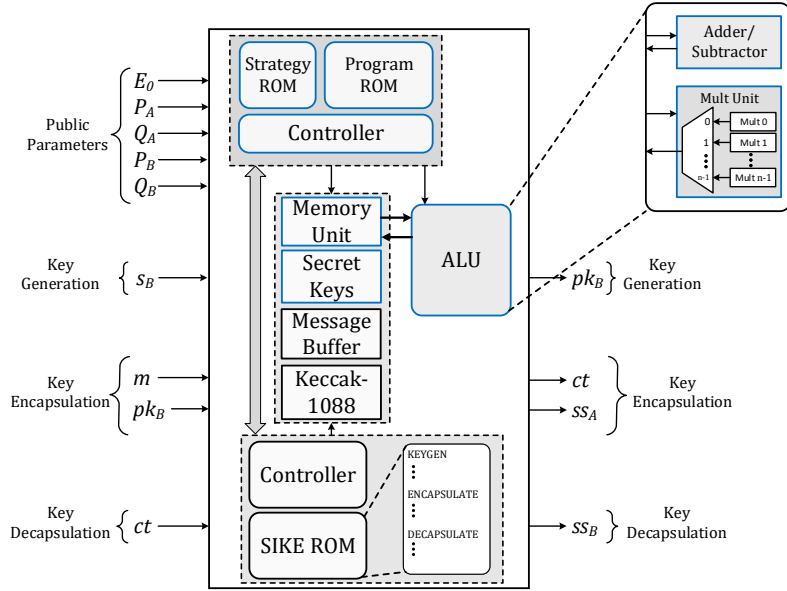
Public Parameters
$E_0$
$P_A$
$Q_A$
$P_B$
$Q_B$

Key Generation
$s_B$

Key Encapsulation
$m$
$pk_B$

Key Decapsulation
$ct$

Strategy ROM
Program ROM
Controller

Memory Unit
Secret Keys
Message Buffer
Keccak-1088

ALU

Controller
SIKE ROM

KEYGEN
⋮
ENCAPSULATE
⋮
DECAPSULATE
⋮

Adder/ Subtractor

Mult Unit
0
1
⋮
n-1
Mult 0
Mult 1
⋮
Mult n-1

$pk_B$
Key Generation

$ct$
$ss_A$
Key Encapsulation

$ss_B$
Key Decapsulation